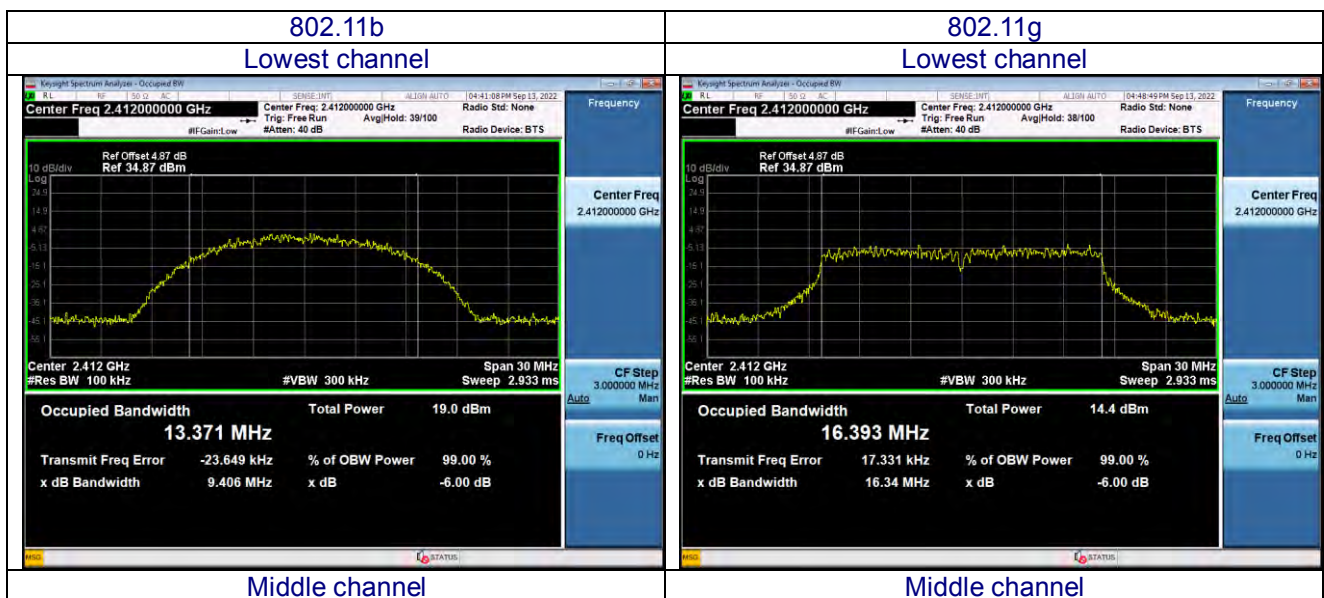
| 802.11b | 802.11g |
|---|---|
| Lowest channel | Lowest channel |
| Keysight Spectrum Analyzer - Occupied BW<br>RL RF 50 Ω AC SENSE:INT ALIGN AUTO 04:41:08 PM Sep 13, 2022<br>Center Freq 2.412000000 GHz<br>Center Freq: 2.412000000 GHz Trig: Free Run Avg\|Hold: 39/100 #IFGain:Low #Atten: 40 dB<br>Radio Std: None Radio Device: BTS<br>Frequency<br>Ref Offset 4.87 dB<br>10 dB/div Ref 34.87 dBm<br>Log<br>24.9 14.9 4.87 -5.13 -15.1 -25.1 -35.1 -45.1 -55.1<br>Center Freq 2.412000000 GHz<br>Center 2.412 GHz #Res BW 100 kHz #VBW 300 kHz Span 30 MHz Sweep 2.933 ms<br>CF Step 3.000000 MHz Auto Man<br>Occupied Bandwidth 13.371 MHz<br>Total Power 19.0 dBm<br>Transmit Freq Error -23.649 kHz<br>% of OBW Power 99.00 %<br>x dB Bandwidth 9.406 MHz<br>x dB -6.00 dB<br>Freq Offset 0 Hz<br>MSG STATUS | Keysight Spectrum Analyzer - Occupied BW<br>RL RF 50 Ω AC SENSE:INT ALIGN AUTO 04:48:49 PM Sep 13, 2022<br>Center Freq 2.412000000 GHz<br>Center Freq: 2.412000000 GHz Trig: Free Run Avg\|Hold: 38/100 #IFGain:Low #Atten: 40 dB<br>Radio Std: None Radio Device: BTS<br>Frequency<br>Ref Offset 4.87 dB<br>10 dB/div Ref 34.87 dBm<br>Log<br>24.9 14.9 4.87 -5.13 -15.1 -25.1 -35.1 -45.1 -55.1<br>Center Freq 2.412000000 GHz<br>Center 2.412 GHz #Res BW 100 kHz #VBW 300 kHz Span 30 MHz Sweep 2.933 ms<br>CF Step 3.000000 MHz Auto Man<br>Occupied Bandwidth 16.393 MHz<br>Total Power 14.4 dBm<br>Transmit Freq Error 17.331 kHz<br>% of OBW Power 99.00 %<br>x dB Bandwidth 16.34 MHz<br>x dB -6.00 dB<br>Freq Offset 0 Hz<br>MSG STATUS |
| Middle channel | Middle channel |